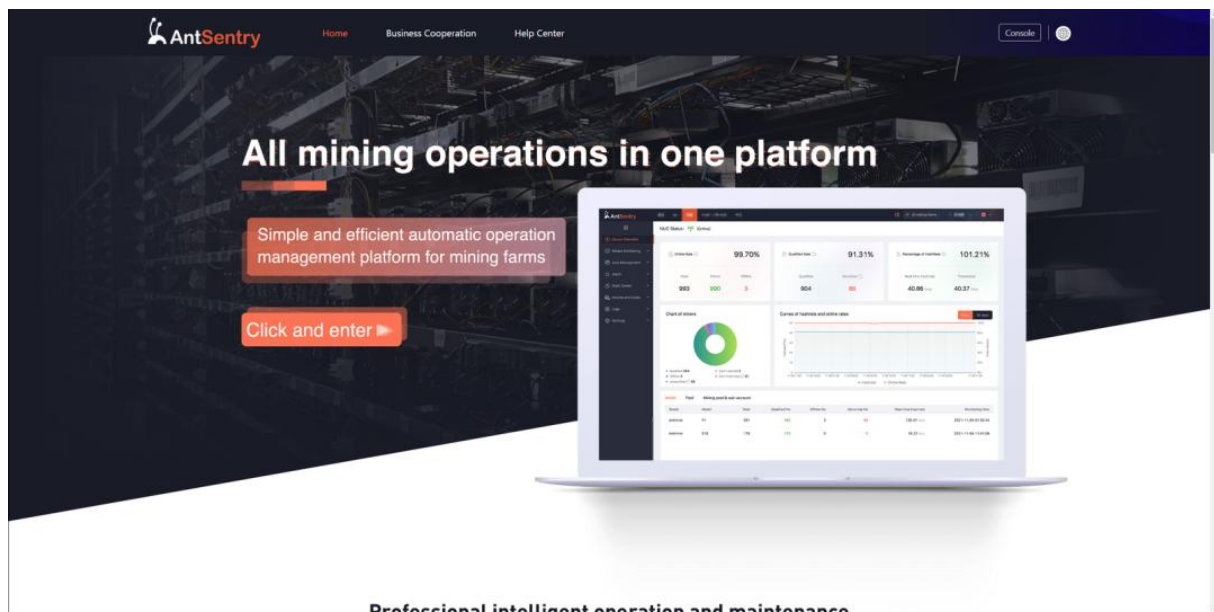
AntSentry

Home

Business Cooperation

Help Center

Console

All mining operations in one platform

Simple and efficient automatic operation management platform for mining farms

Click and enter

AntSentry

NUC Status: Normal

99.70%

993

990

3

91.31%

904

86

101.21%

40.86

40.37

Chart of miners

Curves of hashrate and online rates

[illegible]

Professional intelligent operation and maintenance